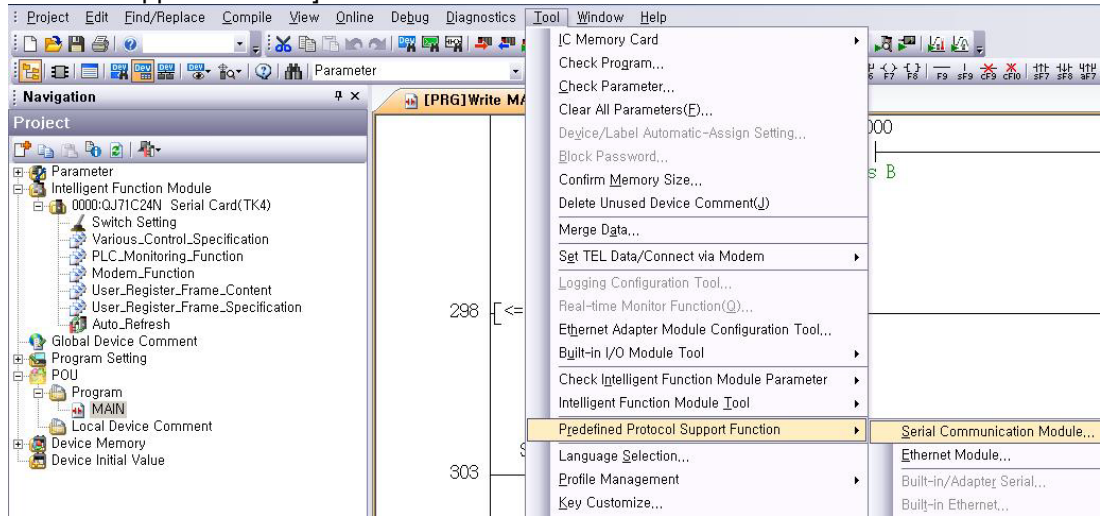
Project Edit Find/Replace Compile View Online Debug Diagnostics Tool Window Help

Parameter

Navigation

Project

[PRG]Write MA

Parameter
Intelligent Function Module
0000:QJ71C24N Serial Card(TK4)
Switch Setting
Various_Control_Specification
PLC_Monitoring_Function
Modem_Function
User_Register_Frame_Content
User_Register_Frame_Specification
Auto_Refresh
Global Device Comment
Program Setting
POU
Program
MAIN
Local Device Comment
Device Memory
Device Initial Value

298 [<=

303

IC Memory Card
Check Program...
Check Parameter...
Clear All Parameters(F)...
Device/Label Automatic-Assign Setting...
Block Password...
Confirm Memory Size...
Delete Unused Device Comment(J)
Merge Data...
Set TEL Data/Connect via Modem
Logging Configuration Tool...
Real-time Monitor Function(Q)...
Ethernet Adapter Module Configuration Tool...
Built-in I/O Module Tool
Check Intelligent Function Module Parameter
Intelligent Function Module Tool
Predefined Protocol Support Function
Language Selection...
Profile Management
Key Customize...

Serial Communication Module...
Ethernet Module...
Built-in/Adapter Serial...
Built-in Ethernet...

000
s B